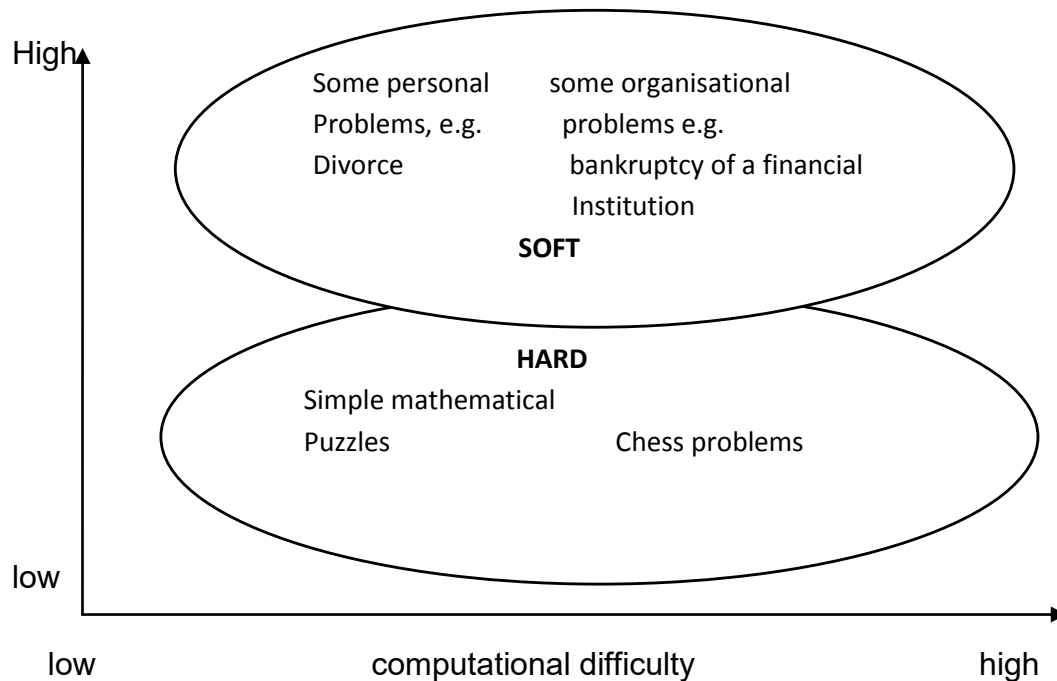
High

Some personal Problems, e.g. Divorce

some organisational problems e.g. bankruptcy of a financial Institution

SOFT

HARD

Simple mathematical Puzzles

Chess problems

low

low

computational difficulty

high